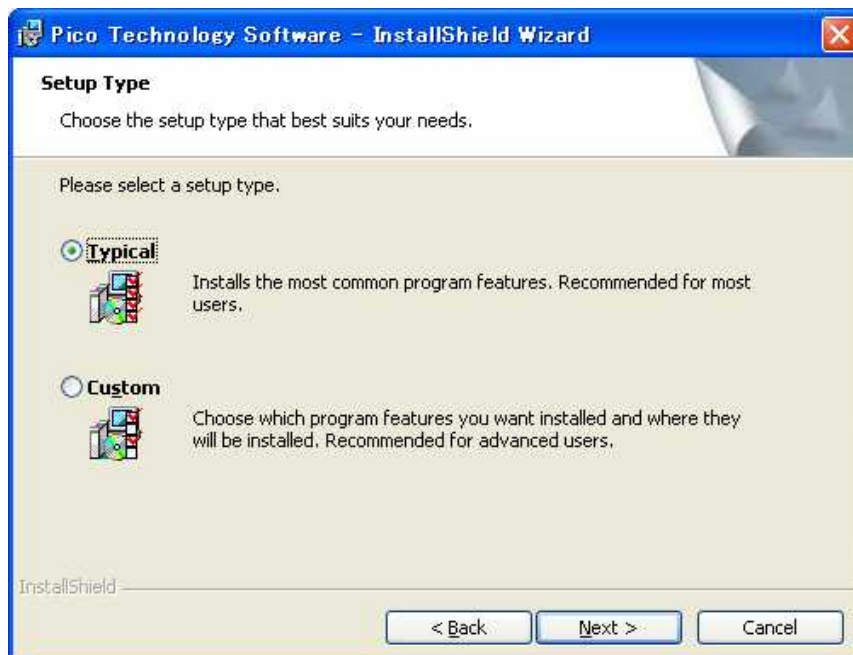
Pico Technology Software - InstallShield Wizard

Setup Type

Choose the setup type that best suits your needs.

Please select a setup type.

Typical

Installs the most common program features. Recommended for most users.

Custom

Choose which program features you want installed and where they will be installed. Recommended for advanced users.

InstallShield

< Back

Next >

Cancel